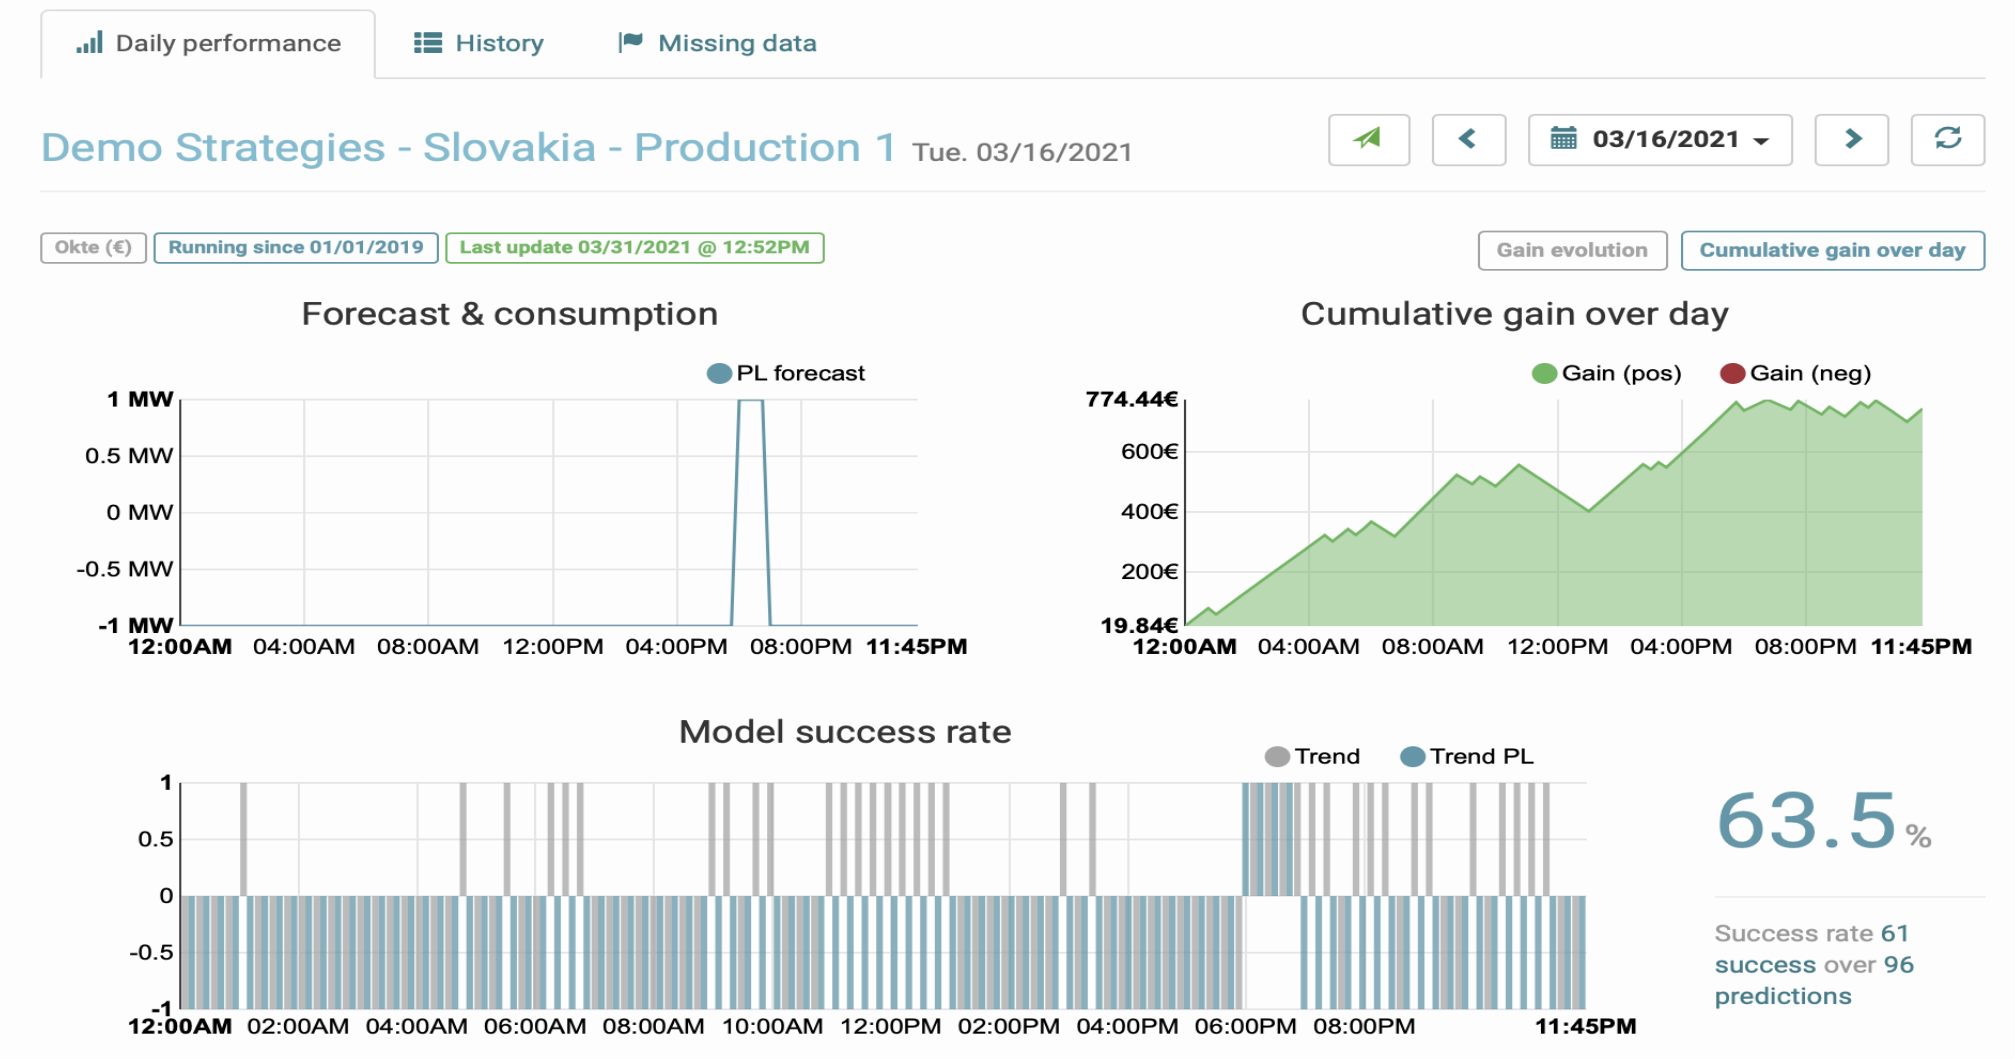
Daily performance History Missing data

Demo Strategies - Slovakia - Production 1 Tue. 03/16/2021

03/16/2021

Okte (€) Running since 01/01/2019 Last update 03/31/2021 @ 12:52PM

Gain evolution Cumulative gain over day

Forecast & consumption

PL forecast

1 MW
0.5 MW
0 MW
-0.5 MW
-1 MW
12:00AM 04:00AM 08:00AM 12:00PM 04:00PM 08:00PM 11:45PM

Cumulative gain over day

Gain (pos) Gain (neg)

774.44€
600€
400€
200€
19.84€
12:00AM 04:00AM 08:00AM 12:00PM 04:00PM 08:00PM 11:45PM

Model success rate

Trend Trend PL

1
0.5
0
-0.5
-1
12:00AM 02:00AM 04:00AM 06:00AM 08:00AM 10:00AM 12:00PM 02:00PM 04:00PM 06:00PM 08:00PM 11:45PM

63.5 %

Success rate 61 success over 96 predictions